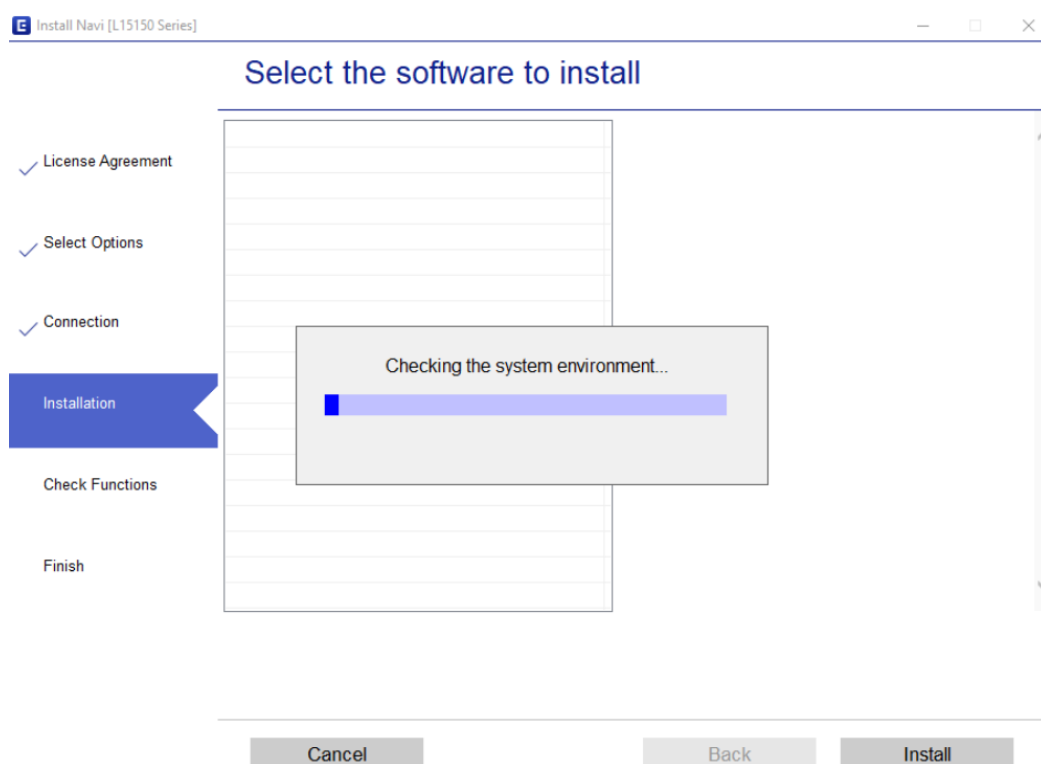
Install Navi [L15150 Series]

Select the software to install

License Agreement

Select Options

Connection

Installation

Check Functions

Finish

Checking the system environment...

Cancel

Back

Install